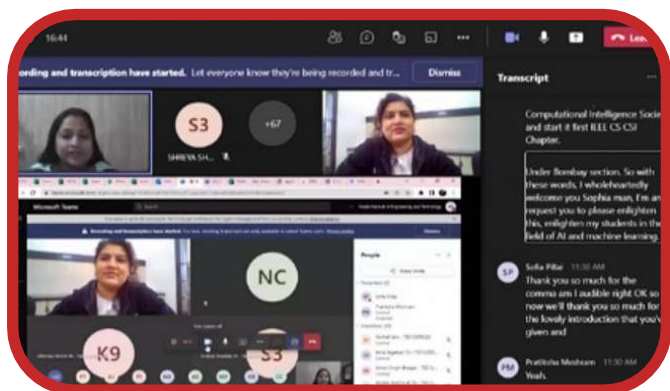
16:44

Leav

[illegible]ording and transcription have started. Let everyone know they're being recorded and tr...

Dismiss

Transcript

S3

+67

SHREYA SH...

Computational Intelligence Soci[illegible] and start it first IEEE CS CSI Chapter.

Under Bombay section. So with these words, I wholeheartedly welcome you Sophia man, I'm an request you to please enlighten this, enlighten my students in the field of AI and machine learning.

Microsoft Teams

Recording and transcription have started.

NC

People

K9

S3

SP Sofia Pillai 11:30 AM
Thank you so much for the comma am I audible right OK so now we'll thank you so much for the lovely introduction that you've given and

PM Pratiksha Meshram 11:30 AM
Yeah.